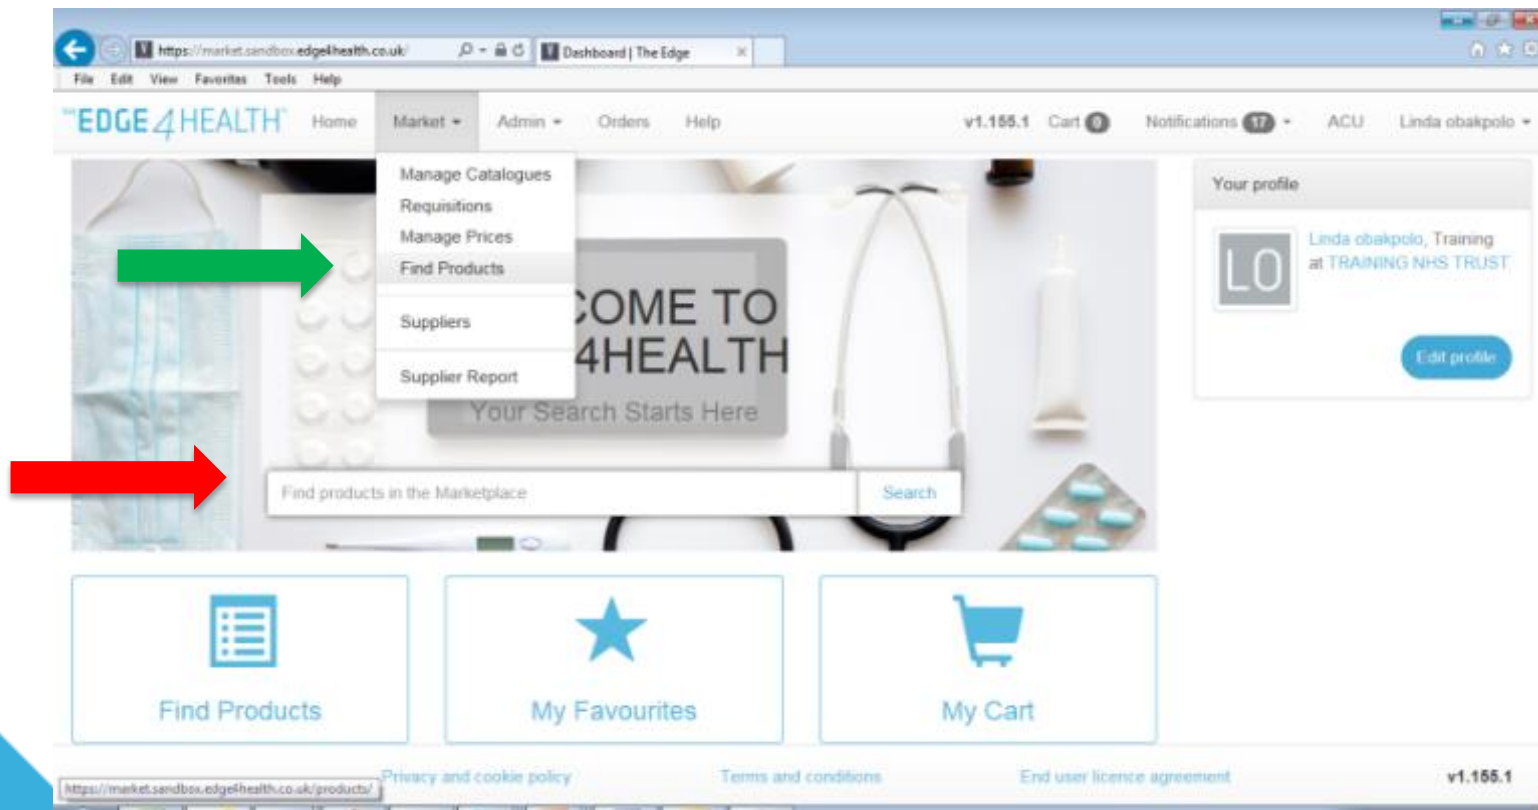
https://market.sandbox.edge4health.co.uk/

Dashboard | The Edge

File Edit View Favorites Tools Help

EDGE 4 HEALTH Home Market Admin Orders Help v1.155.1 Cart 0 Notifications 17 ACU Linda obakpolo

Manage Catalogues
Requisitions
Manage Prices
Find Products
Suppliers
Supplier Report

COME TO
4HEALTH
Your Search Starts Here

Find products in the Marketplace
Search

Your profile

LO

Linda obakpolo, Training at TRAINING NHS TRUST

Edit profile

Find Products

My Favourites

My Cart

https://market.sandbox.edge4health.co.uk/products/

Privacy and cookie policy Terms and conditions End user licence agreement v1.155.1